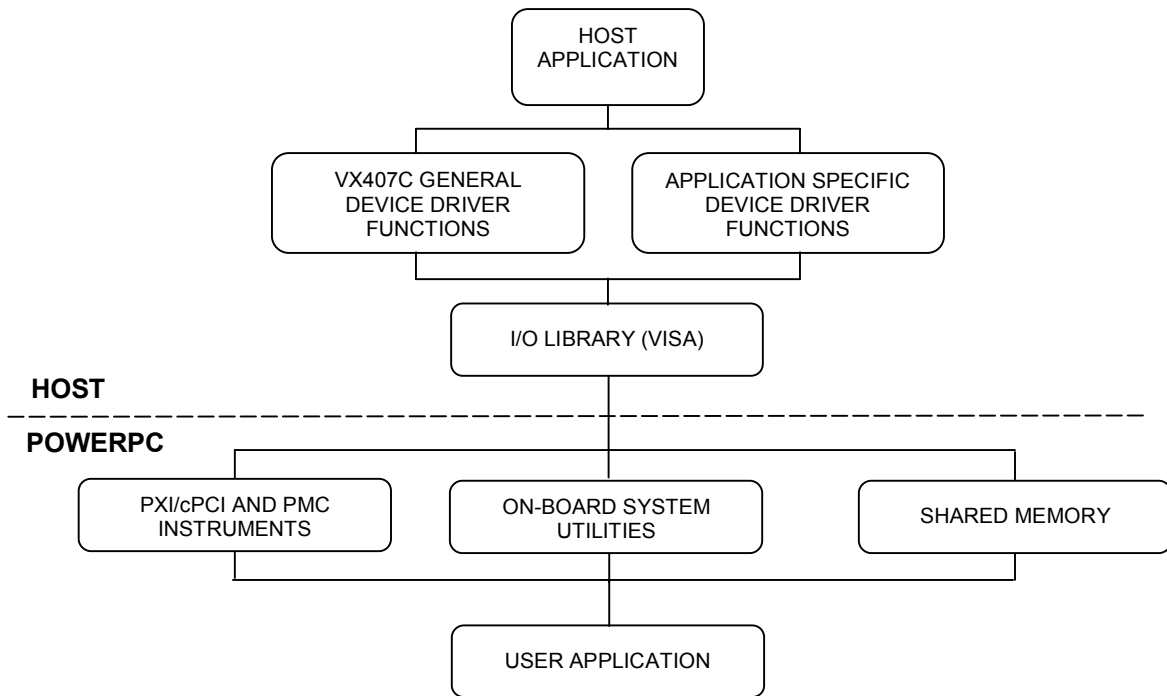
HOST APPLICATION

VX407C GENERAL DEVICE DRIVER FUNCTIONS

APPLICATION SPECIFIC DEVICE DRIVER FUNCTIONS

I/O LIBRARY (VISA)

HOST

POWERPC

PXI/cPCI AND PMC INSTRUMENTS

ON-BOARD SYSTEM UTILITIES

SHARED MEMORY

USER APPLICATION